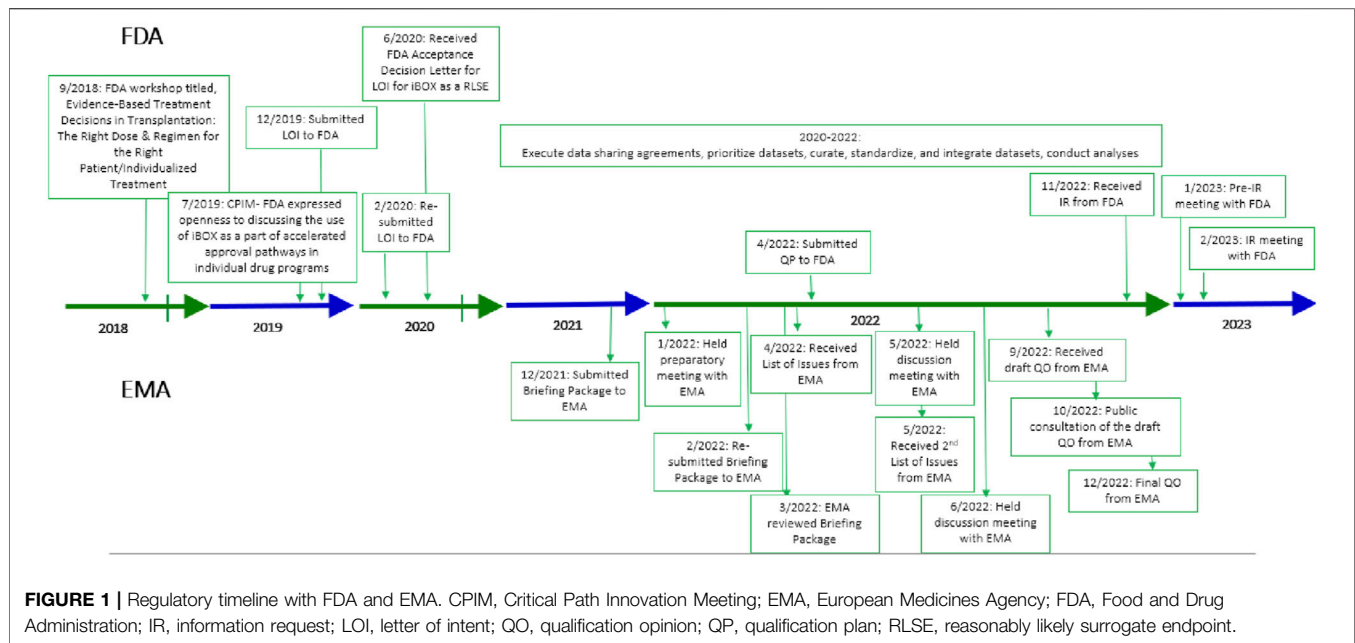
FDA

9/2018: FDA workshop titled, Evidence-Based Treatment Decisions in Transplantation: The Right Dose & Regimen for the Right Patient/Individualized Treatment

12/2019: Submitted LOI to FDA

6/2020: Received FDA Acceptance Decision Letter for LOI for iBOX as a RLSE

7/2019: CPIM- FDA expressed openness to discussing the use of iBOX as a part of accelerated approval pathways in individual drug programs

2/2020: Re-submitted LOI to FDA

2020-2022: Execute data sharing agreements, prioritize datasets, curate, standardize, and integrate datasets, conduct analyses

4/2022: Submitted QP to FDA

11/2022: Received IR from FDA

1/2023: Pre-IR meeting with FDA

2/2023: IR meeting with FDA

2018

2019

2020

2021

2022

2023

EMA

12/2021: Submitted Briefing Package to EMA

1/2022: Held preparatory meeting with EMA

4/2022: Received List of Issues from EMA

5/2022: Held discussion meeting with EMA

9/2022: Received draft QO from EMA

10/2022: Public consultation of the draft QO from EMA

2/2022: Re-submitted Briefing Package to EMA

5/2022: Received 2$^{nd}$ List of Issues from EMA

12/2022: Final QO from EMA

3/2022: EMA reviewed Briefing Package

6/2022: Held discussion meeting with EMA

FIGURE 1 | Regulatory timeline with FDA and EMA. CPIM, Critical Path Innovation Meeting; EMA, European Medicines Agency; FDA, Food and Drug Administration; IR, information request; LOI, letter of intent; QO, qualification opinion; QP, qualification plan; RLSE, reasonably likely surrogate endpoint.